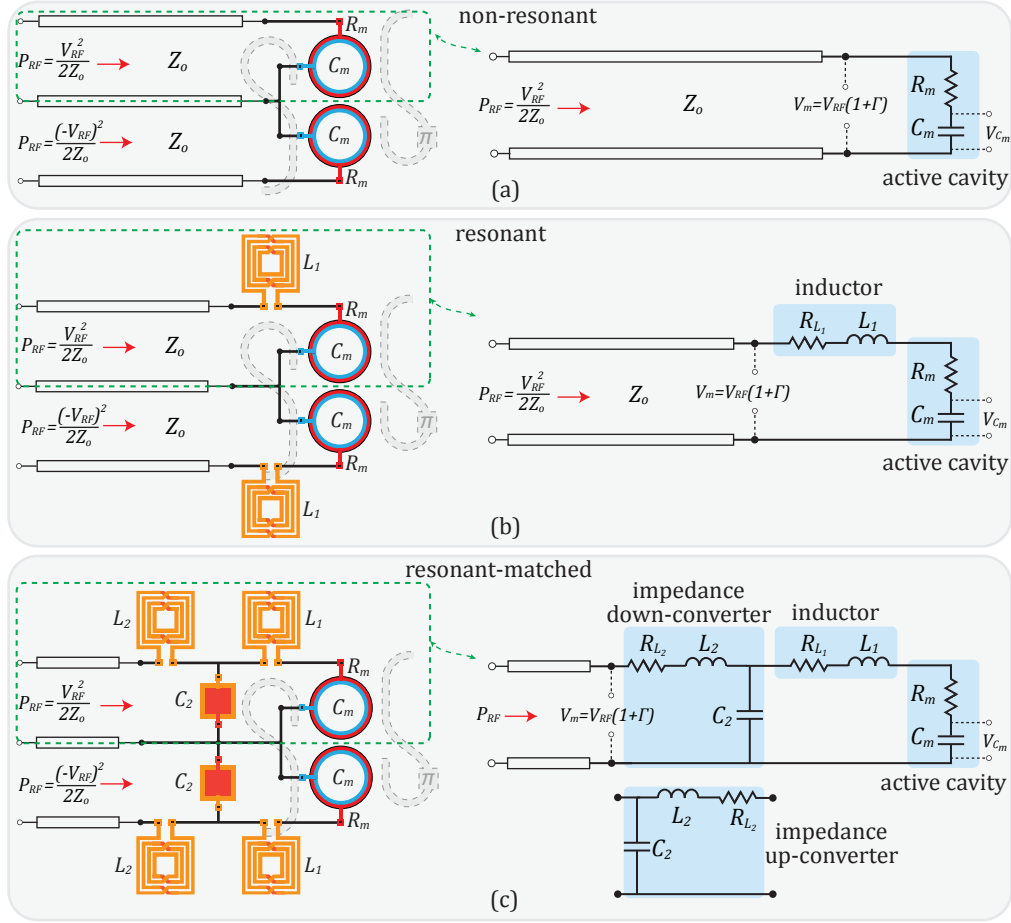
non-resonant

$P_{RF}=\frac{V_{RF}^2}{2Z_o}$ $Z_o$

$P_{RF}=\frac{(-V_{RF})^2}{2Z_o}$ $Z_o$

$R_m$ $C_m$ $C_m$ $R_m$ $\pi$

$P_{RF}=\frac{V_{RF}^2}{2Z_o}$ $Z_o$ $V_m=V_{RF}(1+\Gamma)$ $R_m$ $C_m$ $V_{C_m}$

active cavity

(a)

resonant

$L_1$ $R_m$ $C_m$ $C_m$ $R_m$ $L_1$ $\pi$

$P_{RF}=\frac{V_{RF}^2}{2Z_o}$ $Z_o$

$P_{RF}=\frac{(-V_{RF})^2}{2Z_o}$ $Z_o$

inductor

$R_{L_1}$ $L_1$

$P_{RF}=\frac{V_{RF}^2}{2Z_o}$ $Z_o$ $V_m=V_{RF}(1+\Gamma)$ $R_m$ $C_m$ $V_{C_m}$

active cavity

(b)

resonant-matched

$L_2$ $L_1$ $R_m$ $C_2$ $C_m$ $C_2$ $C_m$ $R_m$ $L_2$ $L_1$ $\pi$

$P_{RF}=\frac{V_{RF}^2}{2Z_o}$

$P_{RF}=\frac{(-V_{RF})^2}{2Z_o}$

impedance down-converter

$R_{L_2}$ $L_2$ $C_2$

inductor

$R_{L_1}$ $L_1$

$P_{RF}$ $V_m=V_{RF}(1+\Gamma)$ $R_m$ $C_m$ $V_{C_m}$

active cavity

$L_2$ $R_{L_2}$ $C_2$

impedance up-converter

(c)